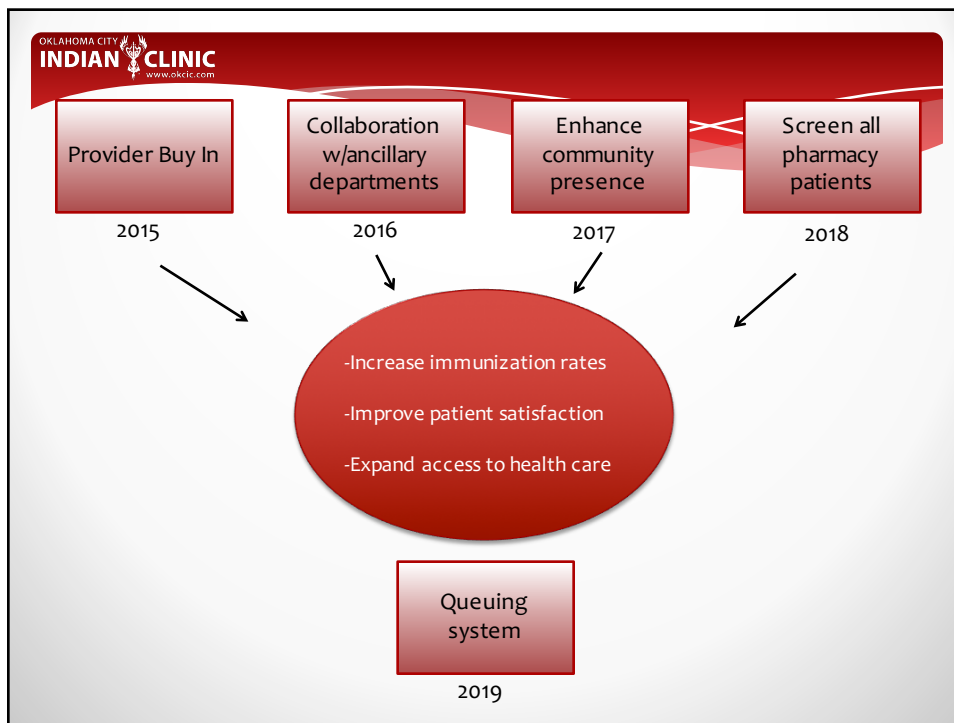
OKLAHOMA CITY
INDIAN CLINIC
www.okcic.com

Provider Buy In

2015

Collaboration w/ancillary departments

2016

Enhance community presence

2017

Screen all pharmacy patients

2018

-Increase immunization rates

-Improve patient satisfaction

-Expand access to health care

Queuing system

2019